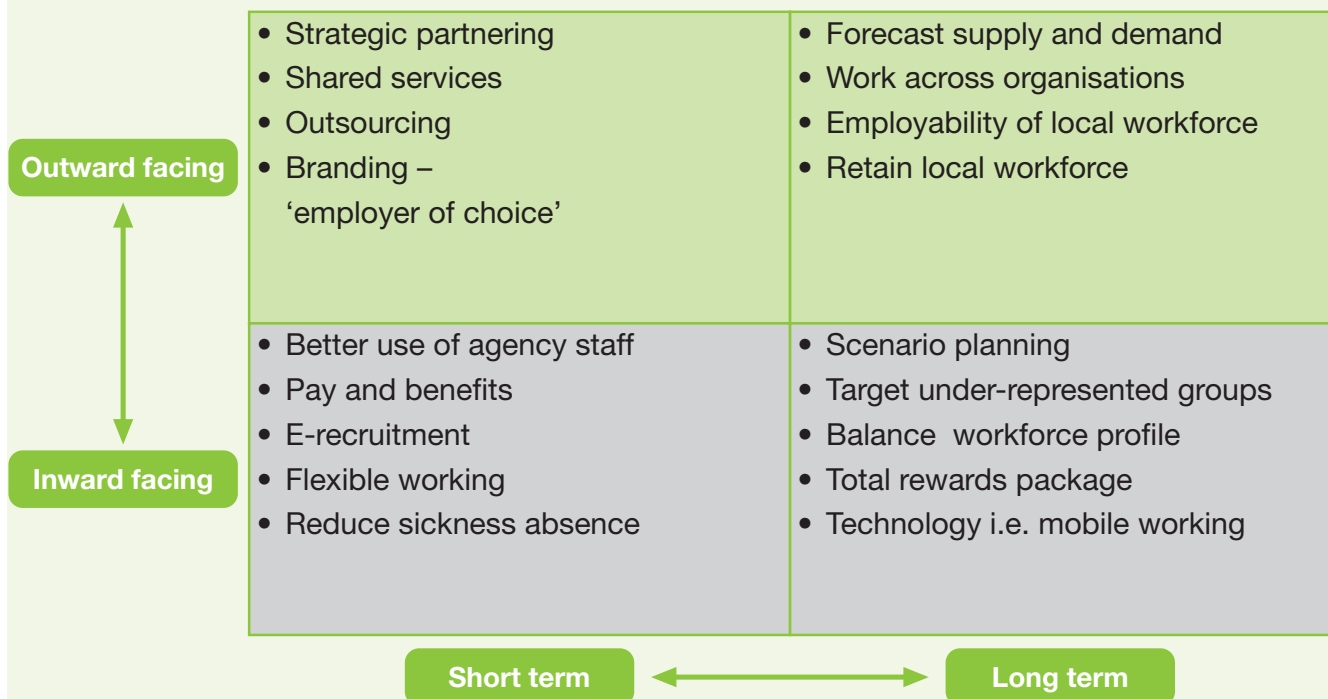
Outward facing

Inward facing

| | |
|---|---|
| • Strategic partnering<br>• Shared services<br>• Outsourcing<br>• Branding – ‘employer of choice’ | • Forecast supply and demand<br>• Work across organisations<br>• Employability of local workforce<br>• Retain local workforce |
| • Better use of agency staff<br>• Pay and benefits<br>• E-recruitment<br>• Flexible working<br>• Reduce sickness absence | • Scenario planning<br>• Target under-represented groups<br>• Balance workforce profile<br>• Total rewards package<br>• Technology i.e. mobile working |

Short term

Long term